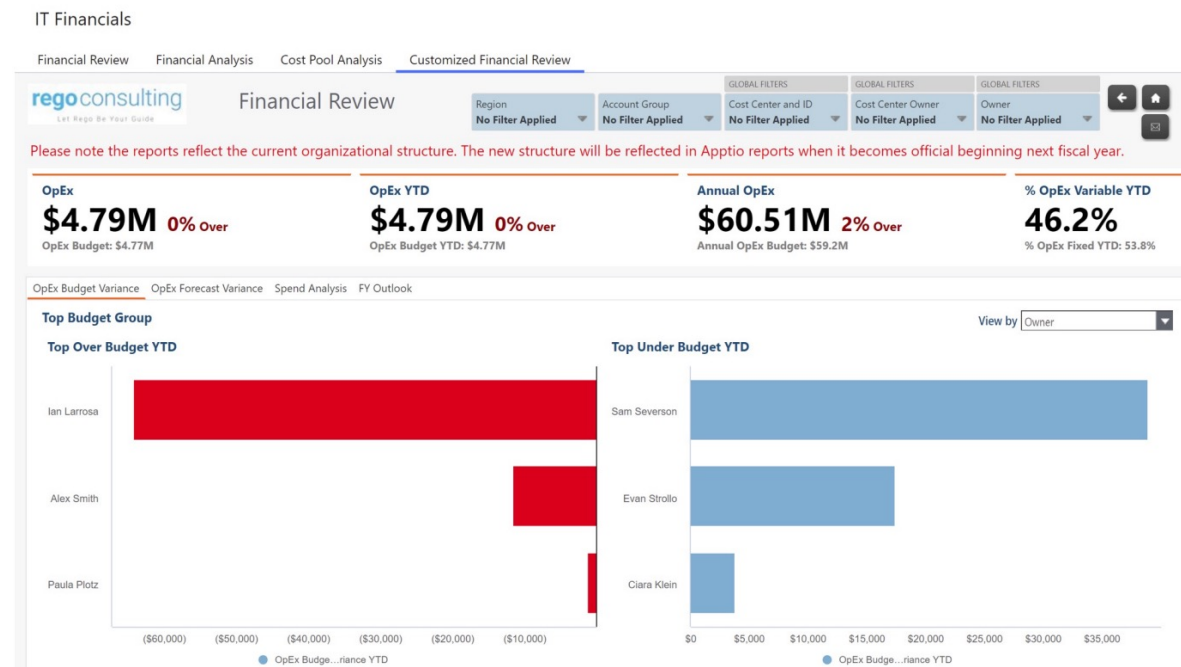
IT Financials

Financial Review Financial Analysis Cost Pool Analysis Customized Financial Review

rego consulting
Let Rego Be Your Guide

Financial Review

Region
No Filter Applied

Account Group
No Filter Applied

GLOBAL FILTERS
Cost Center and ID
No Filter Applied

GLOBAL FILTERS
Cost Center Owner
No Filter Applied

GLOBAL FILTERS
Owner
No Filter Applied

Please note the reports reflect the current organizational structure. The new structure will be reflected in Apptio reports when it becomes official beginning next fiscal year.

OpEx
$4.79M 0% Over
OpEx Budget: $4.77M

OpEx YTD
$4.79M 0% Over
OpEx Budget YTD: $4.77M

Annual OpEx
$60.51M 2% Over
Annual OpEx Budget: $59.2M

% OpEx Variable YTD
46.2%
% OpEx Fixed YTD: 53.8%

OpEx Budget Variance OpEx Forecast Variance Spend Analysis FY Outlook

Top Budget Group

View by Owner

Top Over Budget YTD

Ian Larrosa
Alex Smith
Paula Plotz

($60,000) ($50,000) ($40,000) ($30,000) ($20,000) ($10,000)

OpEx Budge...riance YTD

Top Under Budget YTD

Sam Severson
Evan Strollo
Ciara Klein

$0 $5,000 $10,000 $15,000 $20,000 $25,000 $30,000 $35,000

OpEx Budge...riance YTD